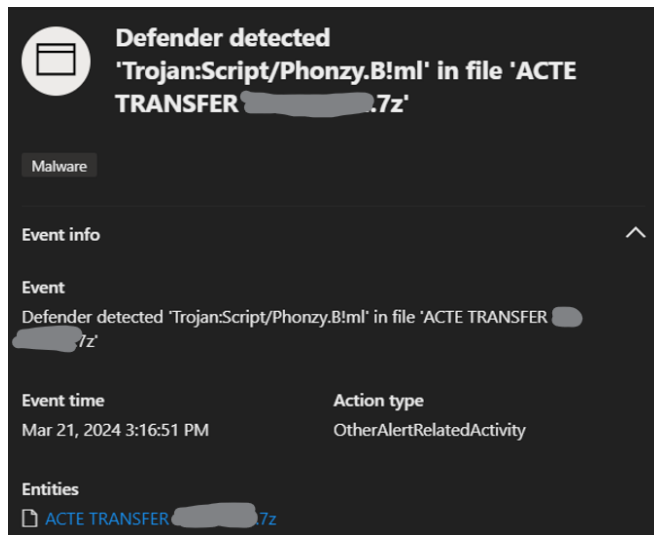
Defender detected 'Trojan:Script/Phonzy.B!ml' in file 'ACTE TRANSFER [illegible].7z'

Malware

Event info

Event
Defender detected 'Trojan:Script/Phonzy.B!ml' in file 'ACTE TRANSFER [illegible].7z'

Event time
Mar 21, 2024 3:16:51 PM

Action type
OtherAlertRelatedActivity

Entities
ACTE TRANSFER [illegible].7z